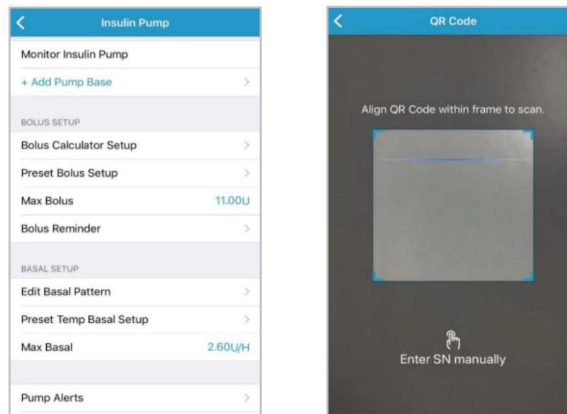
Insulin Pump

Monitor Insulin Pump

+ Add Pump Base

BOLUS SETUP

Bolus Calculator Setup

Preset Bolus Setup

Max Bolus 11.00U

Bolus Reminder

BASAL SETUP

Edit Basal Pattern

Preset Temp Basal Setup

Max Basal 2.60U/H

Pump Alerts

QR Code

Align QR Code within frame to scan.

Enter SN manually